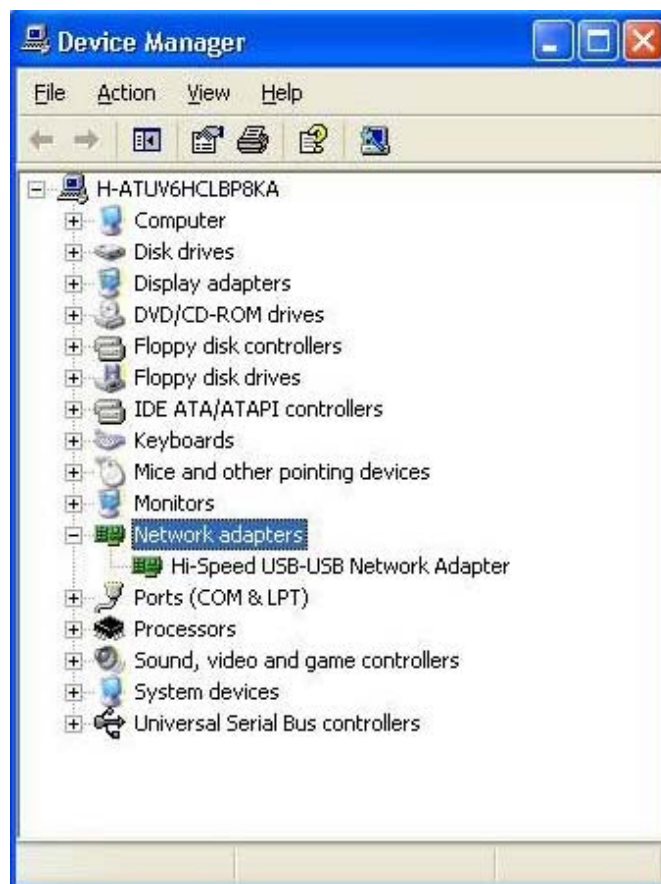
Device Manager

File Action View Help

H-ATUV6HCLBP8KA
Computer
Disk drives
Display adapters
DVD/CD-ROM drives
Floppy disk controllers
Floppy disk drives
IDE ATA/ATAPI controllers
Keyboards
Mice and other pointing devices
Monitors
Network adapters
Hi-Speed USB-USB Network Adapter
Ports (COM & LPT)
Processors
Sound, video and game controllers
System devices
Universal Serial Bus controllers